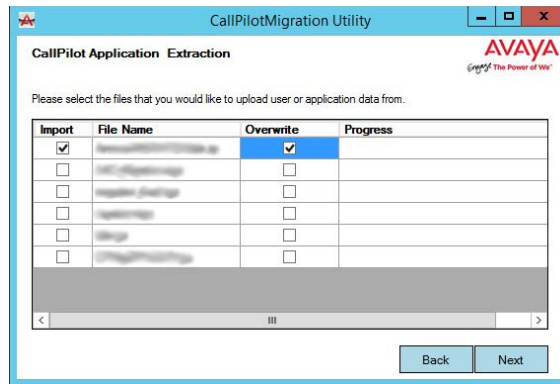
CallPilotMigration Utility

CallPilot Application Extraction

AVAYA
Engage The Power of We

Please select the files that you would like to upload user or application data from.

| Import | File Name | Overwrite | Progress |
|---|---|---|---|
| ☑ | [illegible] | ☑ | |
| ☐ | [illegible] | ☐ | |
| ☐ | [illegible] | ☐ | |
| ☐ | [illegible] | ☐ | |
| ☐ | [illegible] | ☐ | |
| ☐ | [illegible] | ☐ | |

Back Next